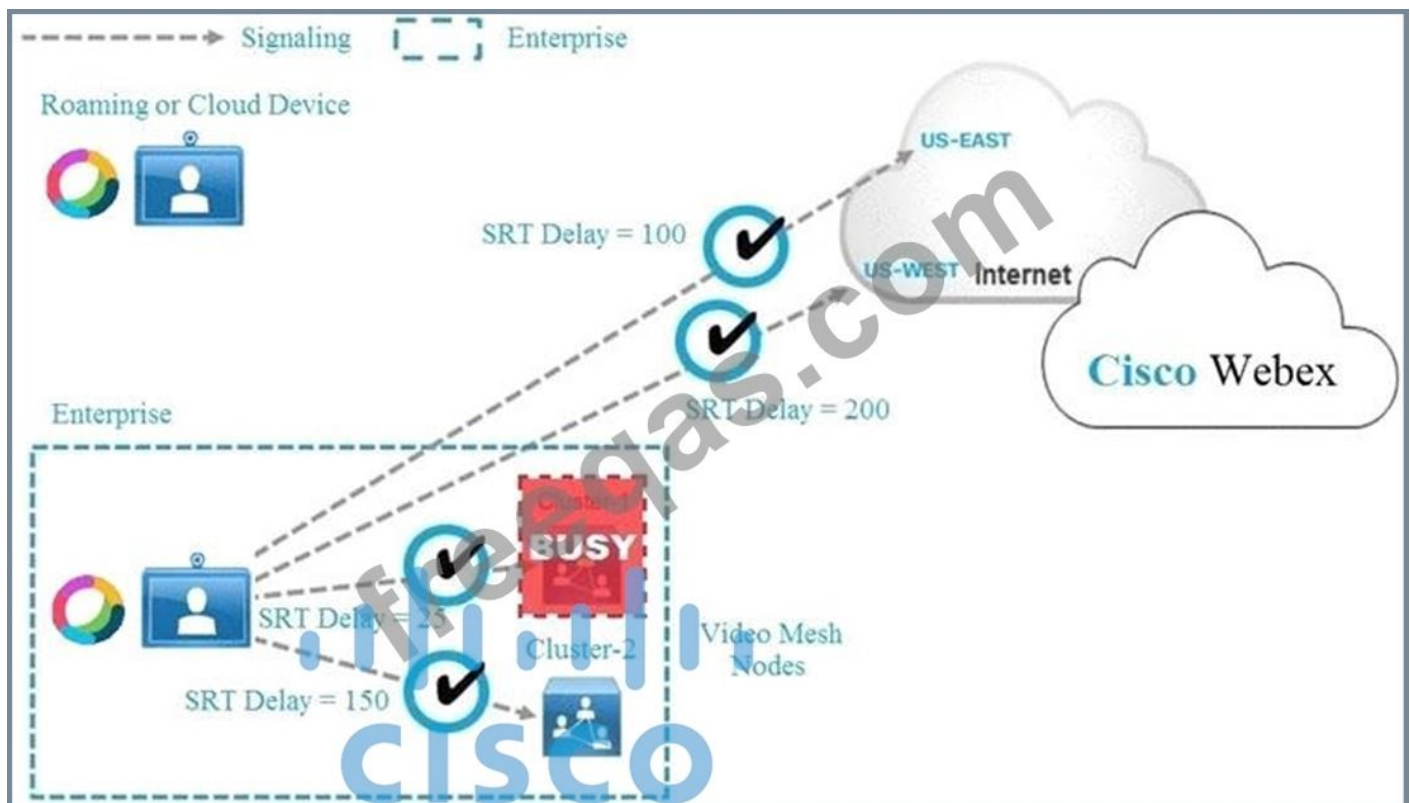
Signaling
Enterprise
Roaming or Cloud Device
SRT Delay = 100
US-EAST
US-WEST
Internet
Cisco Webex
SRT Delay = 200
Enterprise
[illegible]
BUSY
SRT Delay = 25
Cluster-2
Video Mesh Nodes
SRT Delay = 150
freecram.com
cisco